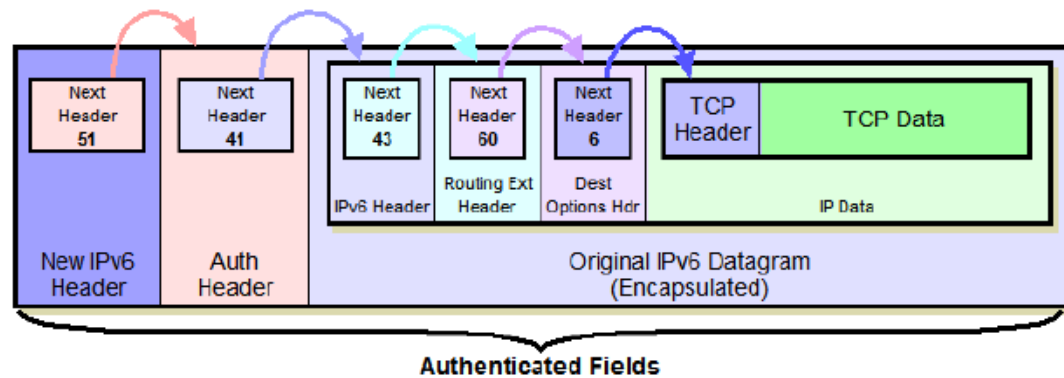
Next Header 51

Next Header 41

Next Header 43

Next Header 60

Next Header 6

TCP Header

TCP Data

IPv6 Header

Routing Ext Header

Dest Options Hdr

IP Data

New IPv6 Header

Auth Header

Original IPv6 Datagram (Encapsulated)

Authenticated Fields